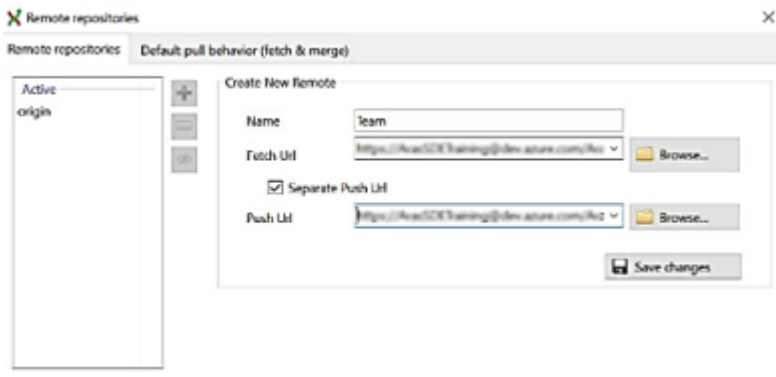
Remote repositories

×

Remote repositories

Default pull behavior (fetch & merge)

Active

origin

Create New Remote

Name

Team

Fetch Url

https://AvacSDETraining@dev.azure.com/Av

Browse...

Separate Push Url

Push Url

https://AvacSDETraining@dev.azure.com/Av

Browse...

Save changes